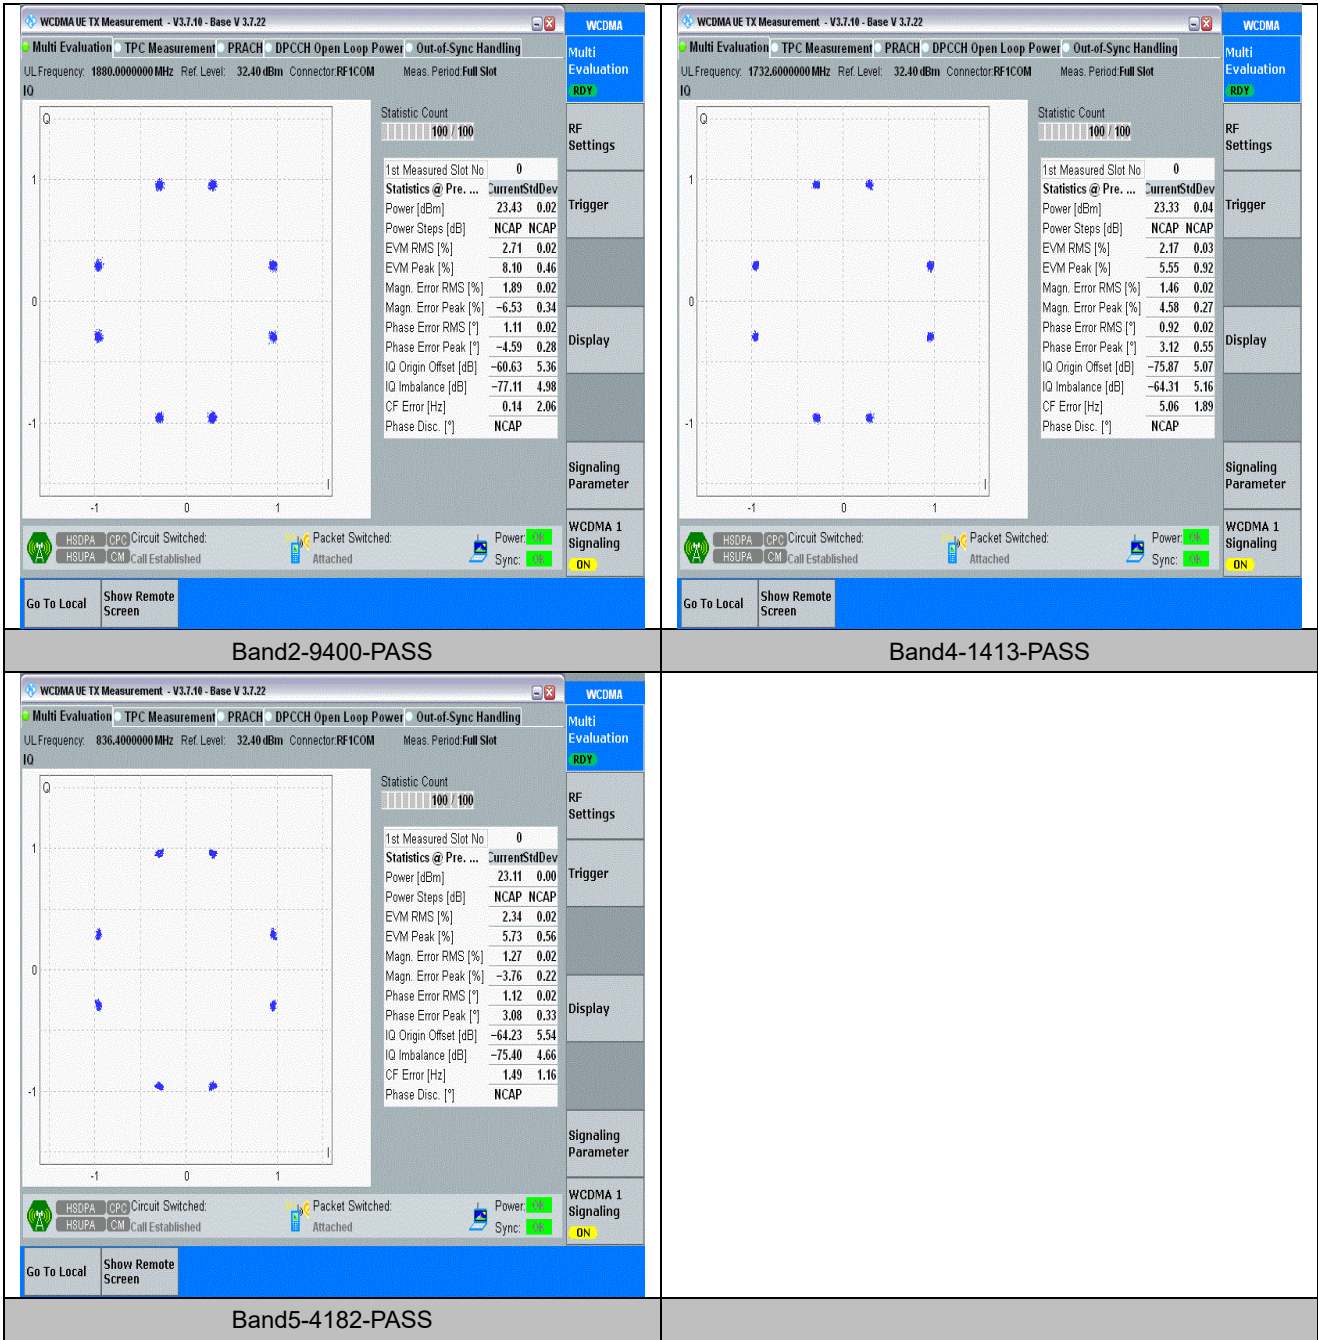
WCDMA UE TX Measurement - V3.7.10 - Base V 3.7.22

WCDMA

Multi Evaluation | TPC Measurement | PRACH | DPCCH Open Loop Power | Out-of-Sync Handling

UL Frequency: 1880.0000000 MHz Ref. Level: 32.40 dBm Connector: RF1COM Meas. Period: Full Slot

IQ

Q

1

0

-1

-1 0 1

Statistic Count

100 / 100

| 1st Measured Slot No | 0 | |
|---|---|---|
| Statistics @ Pre. ... | Current | StdDev |
| Power [dBm] | 23.43 | 0.02 |
| Power Steps [dB] | NCAP | NCAP |
| EVM RMS [%] | 2.71 | 0.02 |
| EVM Peak [%] | 8.10 | 0.46 |
| Magn. Error RMS [%] | 1.89 | 0.02 |
| Magn. Error Peak [%] | −6.53 | 0.34 |
| Phase Error RMS [°] | 1.11 | 0.02 |
| Phase Error Peak [°] | −4.59 | 0.28 |
| IQ Origin Offset [dB] | −60.63 | 5.36 |
| IQ Imbalance [dB] | −77.11 | 4.98 |
| CF Error [Hz] | 0.14 | 2.06 |
| Phase Disc. [°] | NCAP | |

Multi Evaluation RDY

RF Settings

Trigger

Display

Signaling Parameter

WCDMA 1 Signaling ON

HSDPA CPC Circuit Switched:
HSUPA CM Call Established

Packet Switched:
Attached

Power: OK
Sync: OK

Go To Local

Show Remote Screen

Band2-9400-PASS

WCDMA UE TX Measurement - V3.7.10 - Base V 3.7.22

WCDMA

Multi Evaluation | TPC Measurement | PRACH | DPCCH Open Loop Power | Out-of-Sync Handling

UL Frequency: 1732.6000000 MHz Ref. Level: 32.40 dBm Connector: RF1COM Meas. Period: Full Slot

IQ

Q

1

0

-1

-1 0 1

Statistic Count

100 / 100

| 1st Measured Slot No | 0 | |
|---|---|---|
| Statistics @ Pre. ... | Current | StdDev |
| Power [dBm] | 23.33 | 0.04 |
| Power Steps [dB] | NCAP | NCAP |
| EVM RMS [%] | 2.17 | 0.03 |
| EVM Peak [%] | 5.55 | 0.92 |
| Magn. Error RMS [%] | 1.46 | 0.02 |
| Magn. Error Peak [%] | 4.58 | 0.27 |
| Phase Error RMS [°] | 0.92 | 0.02 |
| Phase Error Peak [°] | 3.12 | 0.55 |
| IQ Origin Offset [dB] | −75.87 | 5.07 |
| IQ Imbalance [dB] | −64.31 | 5.16 |
| CF Error [Hz] | 5.06 | 1.89 |
| Phase Disc. [°] | NCAP | |

Multi Evaluation RDY

RF Settings

Trigger

Display

Signaling Parameter

WCDMA 1 Signaling ON

HSDPA CPC Circuit Switched:
HSUPA CM Call Established

Packet Switched:
Attached

Power: OK
Sync: OK

Go To Local

Show Remote Screen

Band4-1413-PASS

WCDMA UE TX Measurement - V3.7.10 - Base V 3.7.22

WCDMA

Multi Evaluation | TPC Measurement | PRACH | DPCCH Open Loop Power | Out-of-Sync Handling

UL Frequency: 836.4000000 MHz Ref. Level: 32.40 dBm Connector: RF1COM Meas. Period: Full Slot

IQ

Q

1

0

-1

-1 0 1

Statistic Count

100 / 100

| 1st Measured Slot No | 0 | |
|---|---|---|
| Statistics @ Pre. ... | Current | StdDev |
| Power [dBm] | 23.11 | 0.00 |
| Power Steps [dB] | NCAP | NCAP |
| EVM RMS [%] | 2.34 | 0.02 |
| EVM Peak [%] | 5.73 | 0.56 |
| Magn. Error RMS [%] | 1.27 | 0.02 |
| Magn. Error Peak [%] | −3.76 | 0.22 |
| Phase Error RMS [°] | 1.12 | 0.02 |
| Phase Error Peak [°] | 3.08 | 0.33 |
| IQ Origin Offset [dB] | −64.23 | 5.54 |
| IQ Imbalance [dB] | −75.40 | 4.66 |
| CF Error [Hz] | 1.49 | 1.16 |
| Phase Disc. [°] | NCAP | |

Multi Evaluation RDY

RF Settings

Trigger

Display

Signaling Parameter

WCDMA 1 Signaling ON

HSDPA CPC Circuit Switched:
HSUPA CM Call Established

Packet Switched:
Attached

Power: OK
Sync: OK

Go To Local

Show Remote Screen

Band5-4182-PASS